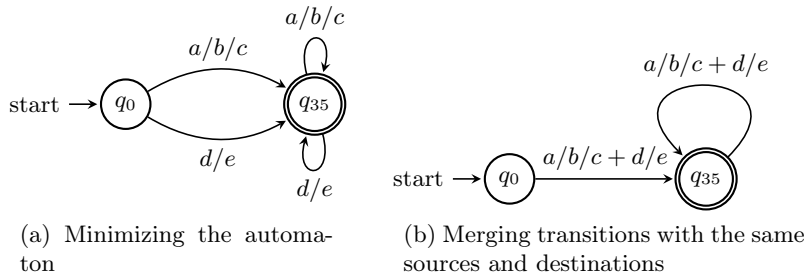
$a/b/c$

$a/b/c$

start $\rightarrow$ $q_0$

$q_{35}$

$d/e$

$d/e$

(a) Minimizing the automaton

$a/b/c + d/e$

start $\rightarrow$ $q_0$

$a/b/c + d/e$

$q_{35}$

(b) Merging transitions with the same sources and destinations